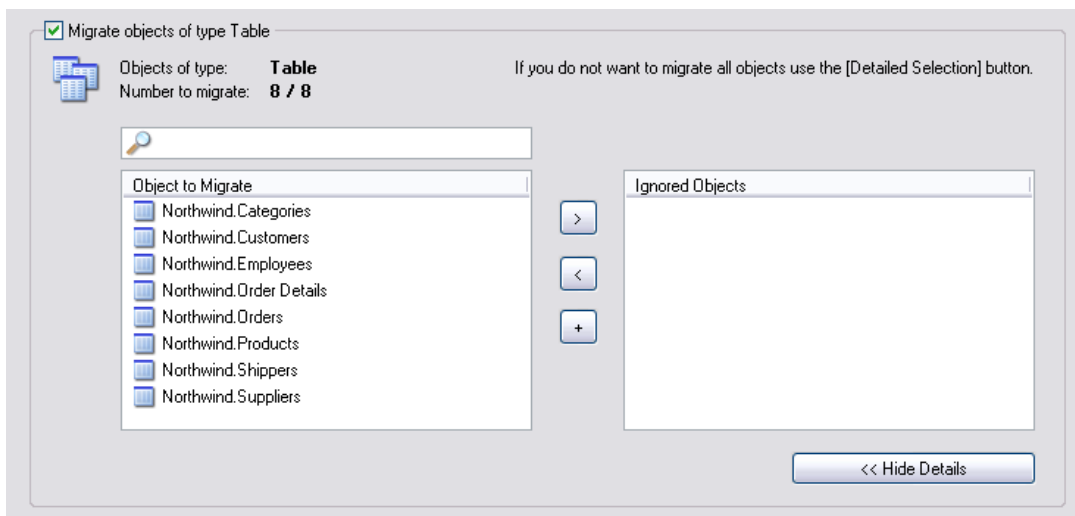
Migrate objects of type Table

Objects of type: Table
Number to migrate: 8 / 8

If you do not want to migrate all objects use the [Detailed Selection] button.

| Object to Migrate |
|---|
| Northwind.Categories |
| Northwind.Customers |
| Northwind.Employees |
| Northwind.Order Details |
| Northwind.Orders |
| Northwind.Products |
| Northwind.Shippers |
| Northwind.Suppliers |

>

<

+

| Ignored Objects |
|---|

<< Hide Details